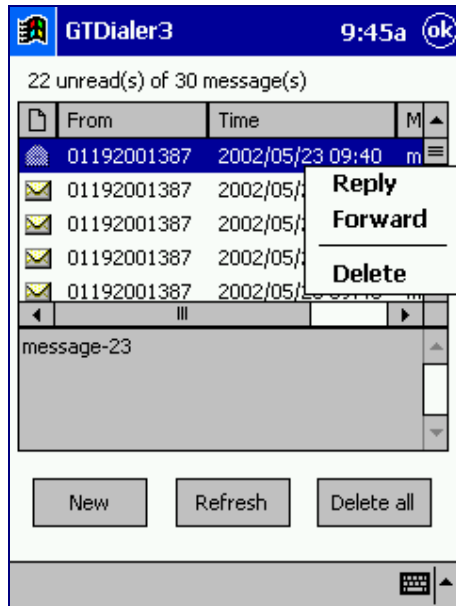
GTDialer3 9:45a ok

22 unread(s) of 30 message(s)

| | From | Time | M |
|---|---|---|---|
| | 01192001387 | 2002/05/23 09:40 | m |
| | 01192001387 | 2002/05/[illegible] | |
| | 01192001387 | 2002/05/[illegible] | |
| | 01192001387 | 2002/05/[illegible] | |
| | 01192001387 | 2002/05/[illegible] | |

Reply
Forward
Delete

message-23

New Refresh Delete all